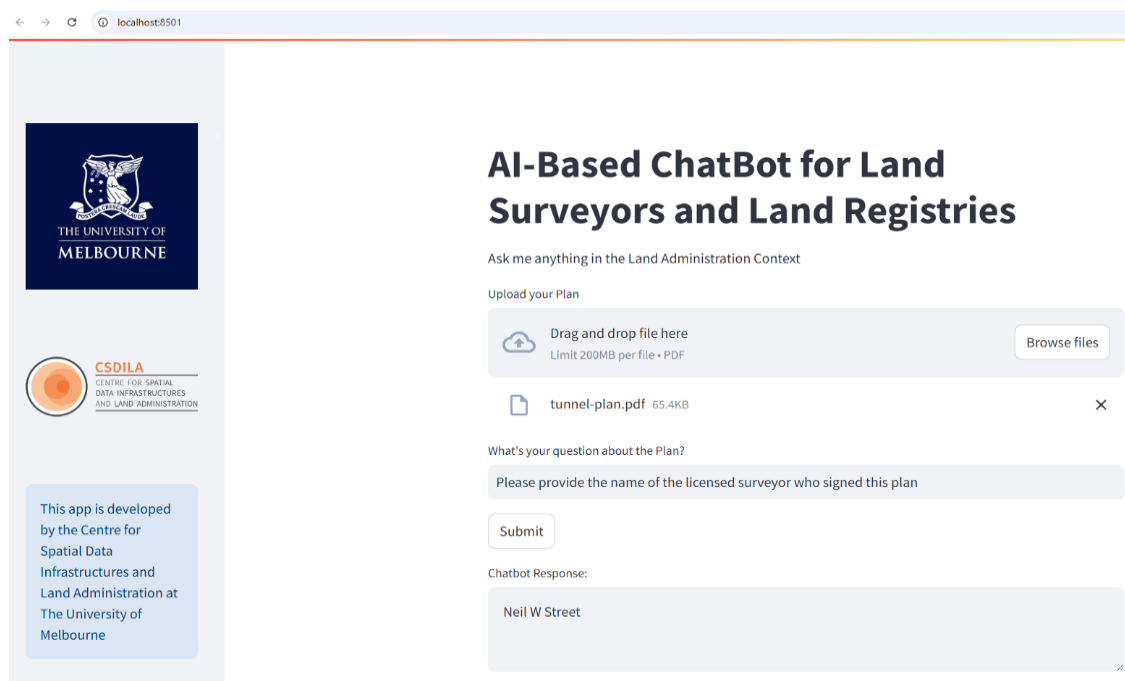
localhost:8501

POSTERA CRESCAM LAUDE
THE UNIVERSITY OF
MELBOURNE

CSDILA
CENTRE FOR SPATIAL DATA INFRASTRUCTURES AND LAND ADMINISTRATION

This app is developed by the Centre for Spatial Data Infrastructures and Land Administration at The University of Melbourne

AI-Based ChatBot for Land Surveyors and Land Registries

Ask me anything in the Land Administration Context

Upload your Plan

Drag and drop file here
Limit 200MB per file • PDF

Browse files

tunnel-plan.pdf 65.4KB

What's your question about the Plan?

Please provide the name of the licensed surveyor who signed this plan

Submit

Chatbot Response:

Neil W Street